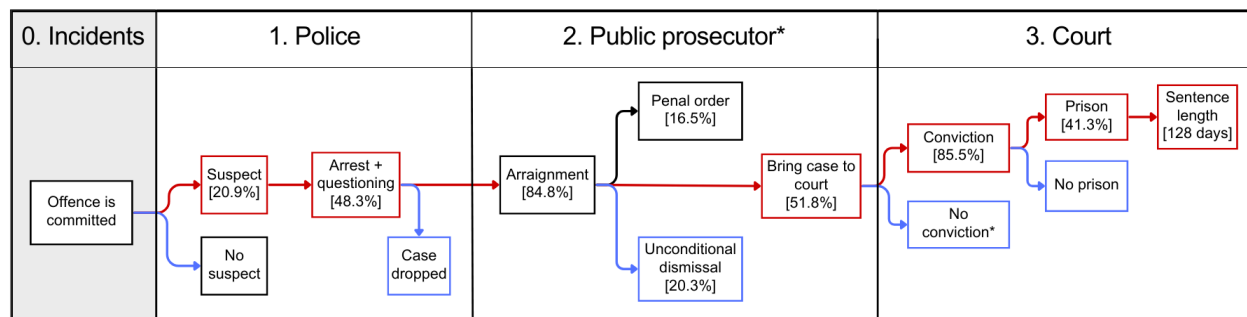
0. Incidents

1. Police

2. Public prosecutor*

3. Court

Offence is committed

Suspect [20.9%]

No suspect

Arrest + questioning [48.3%]

Case dropped

Arraignment [84.8%]

Penal order [16.5%]

Bring case to court [51.8%]

Unconditional dismissal [20.3%]

Conviction [85.5%]

No conviction*

Prison [41.3%]

No prison

Sentence length [128 days]